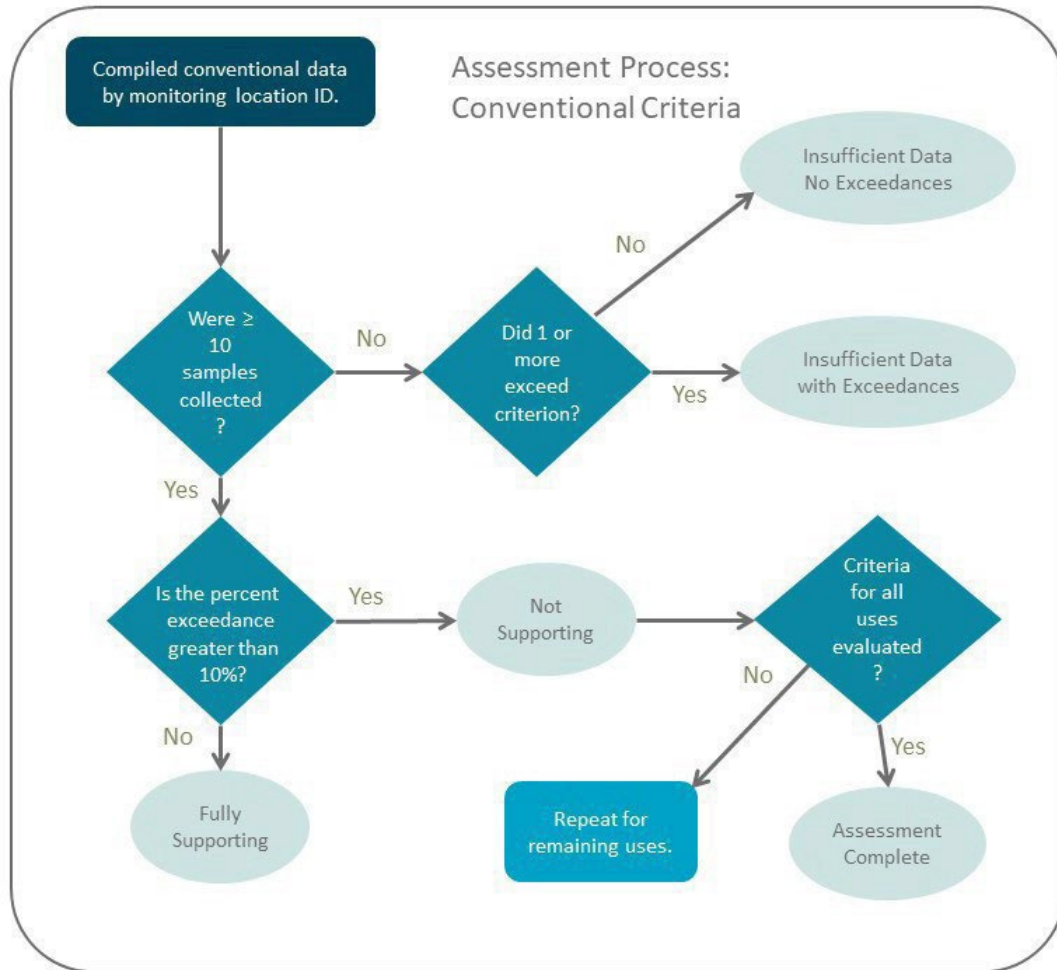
Compiled conventional data by monitoring location ID.

Assessment Process: Conventional Criteria

Insufficient Data No Exceedances

No

Were ≥ 10 samples collected ?

No

Did 1 or more exceed criterion?

Insufficient Data with Exceedances

Yes

Yes

Is the percent exceedance greater than 10%?

Yes

Not Supporting

Criteria for all uses evaluated ?

No

No

Yes

Fully Supporting

Repeat for remaining uses.

Assessment Complete